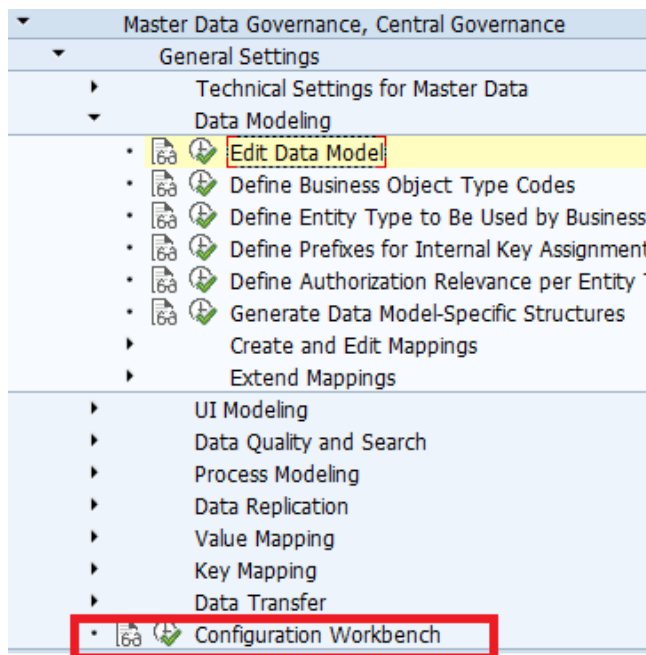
Master Data Governance, Central Governance

General Settings

Technical Settings for Master Data

Data Modeling

Edit Data Model

Define Business Object Type Codes

Define Entity Type to Be Used by Business

Define Prefixes for Internal Key Assignment

Define Authorization Relevance per Entity T

Generate Data Model-Specific Structures

Create and Edit Mappings

Extend Mappings

UI Modeling

Data Quality and Search

Process Modeling

Data Replication

Value Mapping

Key Mapping

Data Transfer

Configuration Workbench